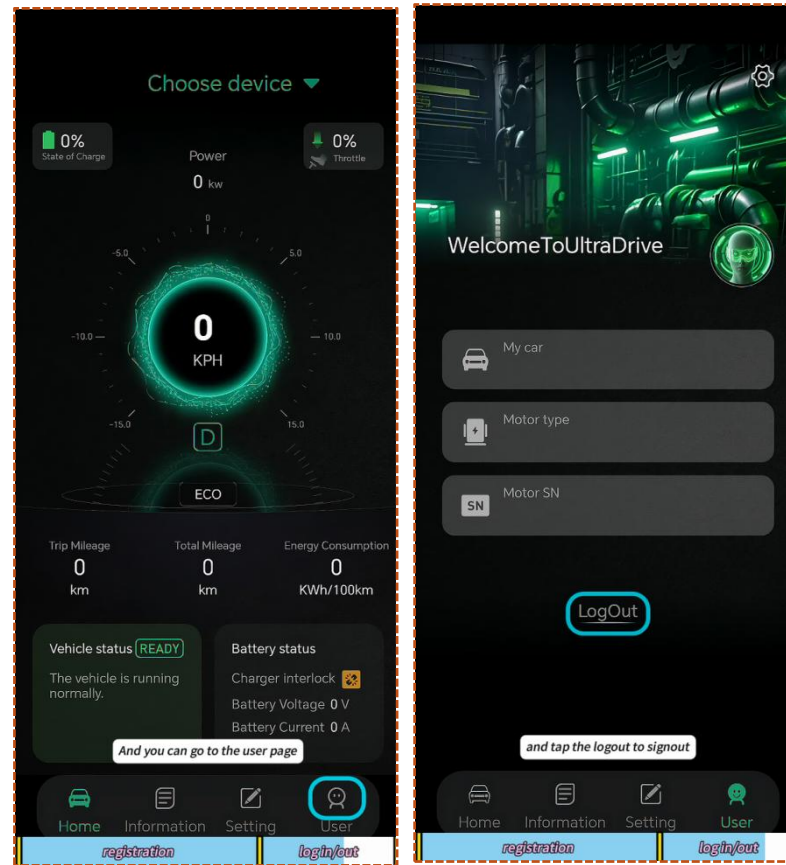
Choose device

0%
State of Charge

Power
0 kw

0%
Throttle

0
-5.0
5.0
-10.0
10.0
-15.0
15.0
0
KPH
D
ECO

Trip Mileage
0
km

Total Mileage
0
km

Energy Consumption
0
KWh/100km

Vehicle status READY
The vehicle is running normally.

Battery status
Charger interlock
Battery Voltage 0 V
Battery Current 0 A

And you can go to the user page

Home Information Setting User

registration | log in/out

WelcomeToUltraDrive

My car

Motor type

SN Motor SN

LogOut

and tap the logout to signout

Home Information Setting User

registration | log in/out